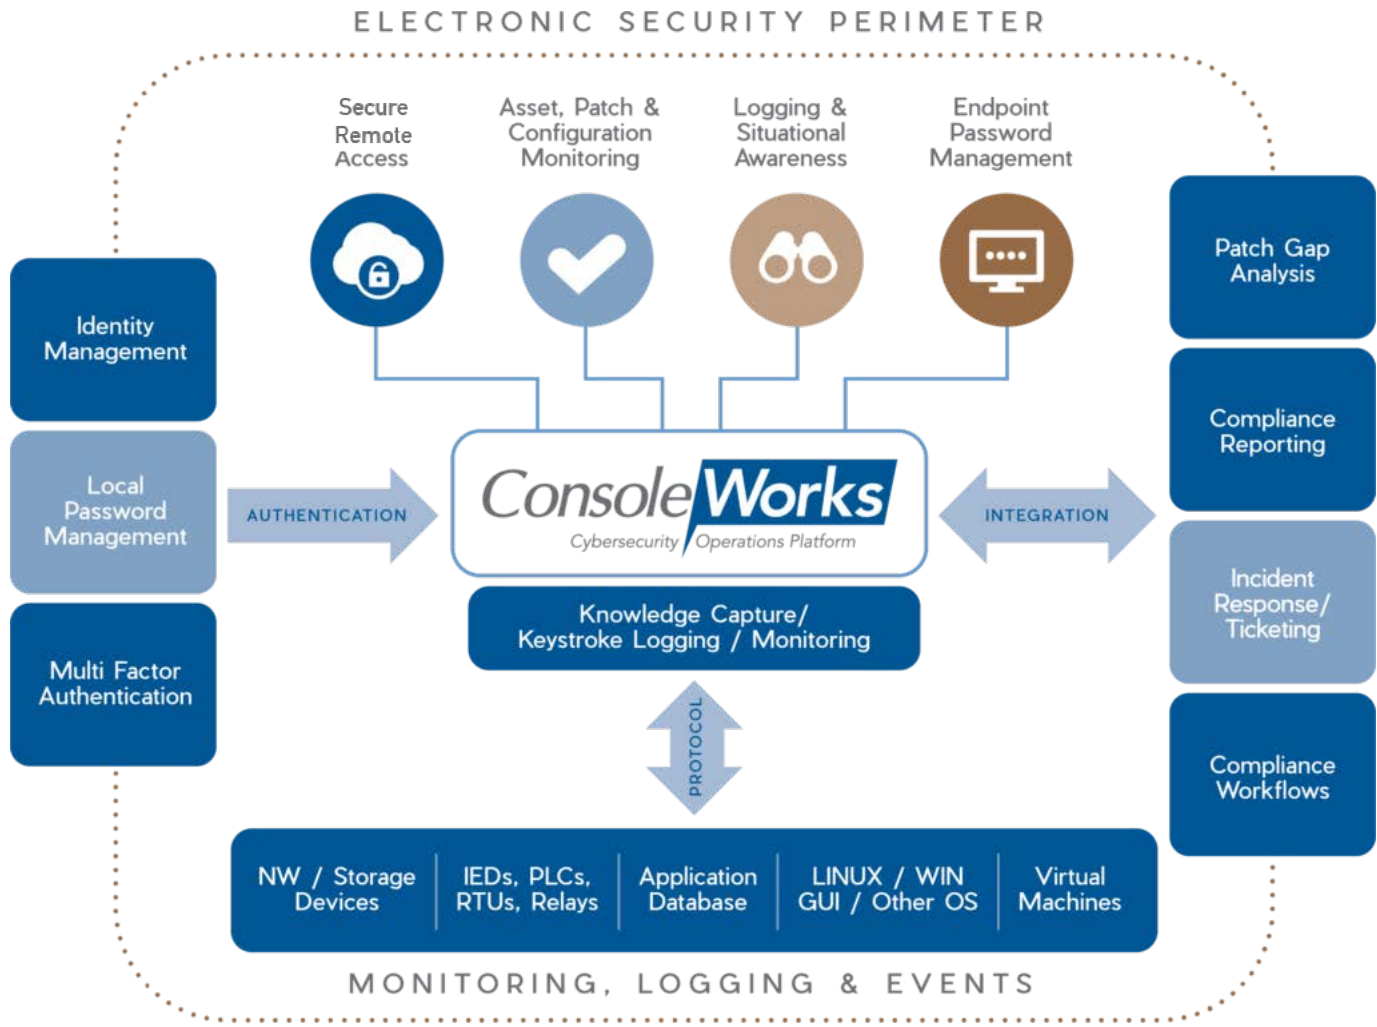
ELECTRONIC SECURITY PERIMETER

Secure Remote Access

Asset, Patch & Configuration Monitoring

Logging & Situational Awareness

Endpoint Password Management

Identity Management

Local Password Management

Multi Factor Authentication

AUTHENTICATION

ConsoleWorks
Cybersecurity Operations Platform

INTEGRATION

Patch Gap Analysis

Compliance Reporting

Incident Response/ Ticketing

Compliance Workflows

Knowledge Capture/ Keystroke Logging / Monitoring

PROTOCOL

NW / Storage Devices

IEDs, PLCs, RTUs, Relays

Application Database

LINUX / WIN GUI / Other OS

Virtual Machines

MONITORING, LOGGING & EVENTS